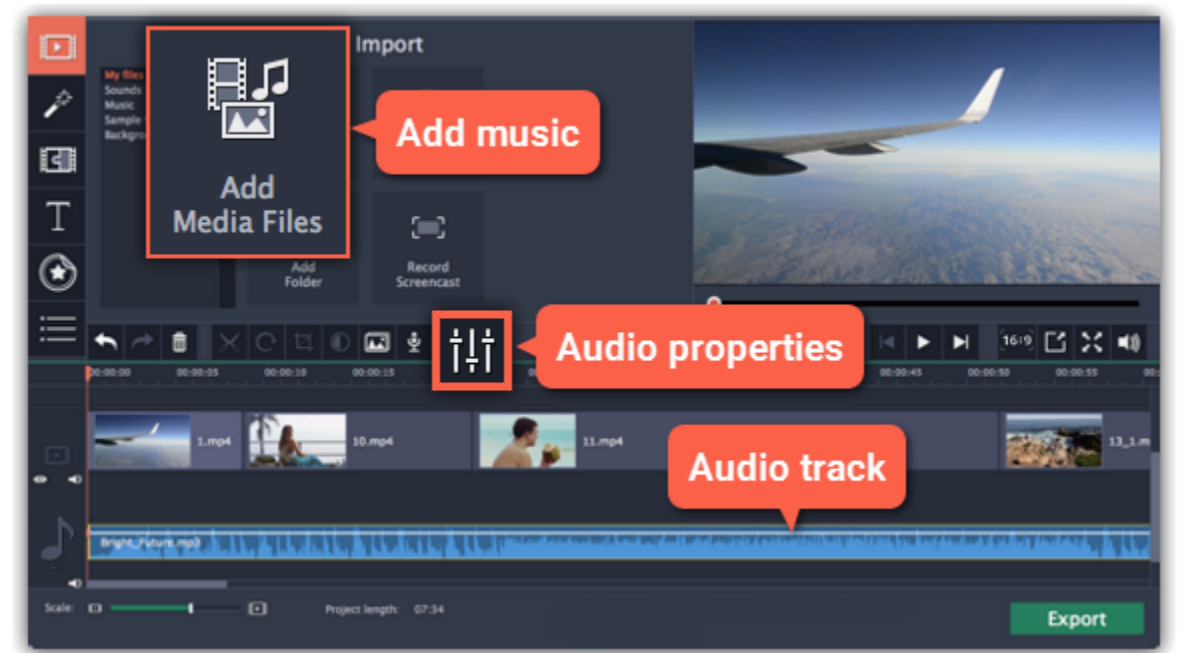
Import

My files
Sounds
Music
Sample
Backgro

Add Media Files

Add music

Add Folder

Record Screencast

Audio properties

16:9

00:00:00
00:00:05
00:00:10
00:00:15
00:00:45
00:00:50
00:00:55

1.mp4
10.mp4
11.mp4
13_1.m

Audio track

Bright_Future.mp3

Scale:

Project length: 07:34

Export